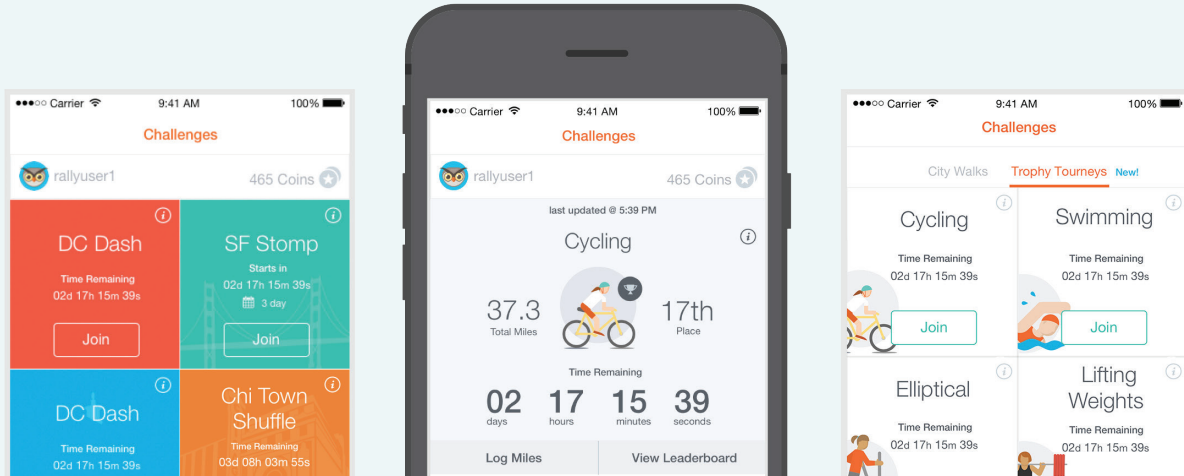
●●●○○ Carrier 9:41 AM 100%

Challenges

rallyuser1

465 Coins

DC Dash

Time Remaining
02d 17h 15m 39s

Join

SF Stomp

Starts in
02d 17h 15m 39s
3 day

Join

DC Dash

Time Remaining
02d 17h 15m 39s

Chi Town Shuffle

Time Remaining
03d 08h 03m 55s

●●●○○ Carrier 9:41 AM 100%

Challenges

rallyuser1

465 Coins

last updated @ 5:39 PM

Cycling

37.3
Total Miles

17th
Place

Time Remaining

02 days 17 hours 15 minutes 39 seconds

Log Miles

View Leaderboard

●●●○○ Carrier 9:41 AM 100%

Challenges

City Walks Trophy Tourneys New!

Cycling

Time Remaining
02d 17h 15m 39s

Join

Swimming

Time Remaining
02d 17h 15m 39s

Join

Elliptical

Time Remaining
02d 17h 15m 39s

Lifting Weights

Time Remaining
02d 17h 15m 39s